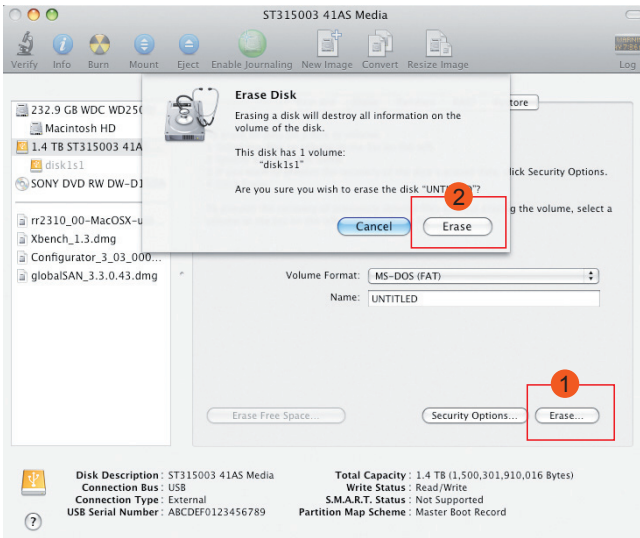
ST315003 41AS Media

Verify Info Burn Mount Eject Enable Journaling New Image Convert Resize Image Log

232.9 GB WDC WD250
Macintosh HD
1.4 TB ST315003 41A
disk1s1
SONY DVD RW DW-D1

rr2310_00-MacOSX-u
Xbench_1.3.dmg
Configurator_3_03_000...
globalSAN_3.3.0.43.dmg

Erase Disk

Erasing a disk will destroy all information on the volume of the disk.

This disk has 1 volume:
"disk1s1"

Are you sure you wish to erase the disk "UNT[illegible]"?

Cancel Erase

2

tore

lick Security Options.

g the volume, select a

Volume Format: MS-DOS (FAT)
Name: UNTITLED

1

Erase Free Space... Security Options... Erase...

Disk Description : ST315003 41AS Media
Connection Bus : USB
Connection Type : External
USB Serial Number : ABCDEF0123456789

Total Capacity : 1.4 TB (1,500,301,910,016 Bytes)
Write Status : Read/Write
S.M.A.R.T. Status : Not Supported
Partition Map Scheme : Master Boot Record

?